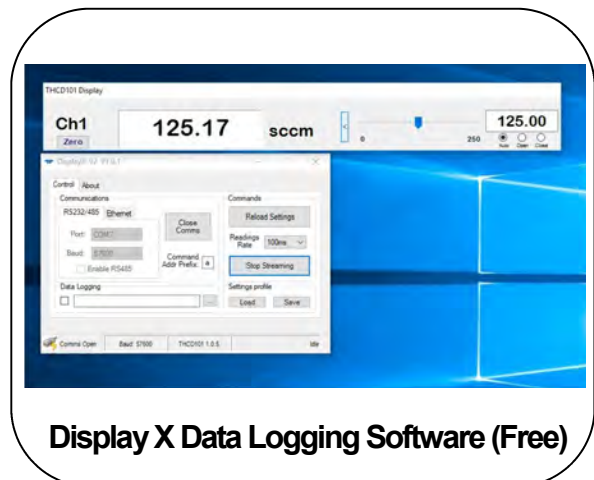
THCD101 Display

Ch1

Zero

125.17

sccm

0

250

125.00

Auto Open Closed

DisplayX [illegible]

Control About

Communications

RS232/485 Ethernet

Port: COM7

Baud: 57600

Enable RS485

Close Comms

Command Addr Prefix: a

Commands

Reload Settings

Readings Rate 100ms

Stop Streaming

Data Logging

...

Settings profile

Load Save

Comms Open Baud: 57600 THCD101 1.0.5 Idle

Display X Data Logging Software (Free)